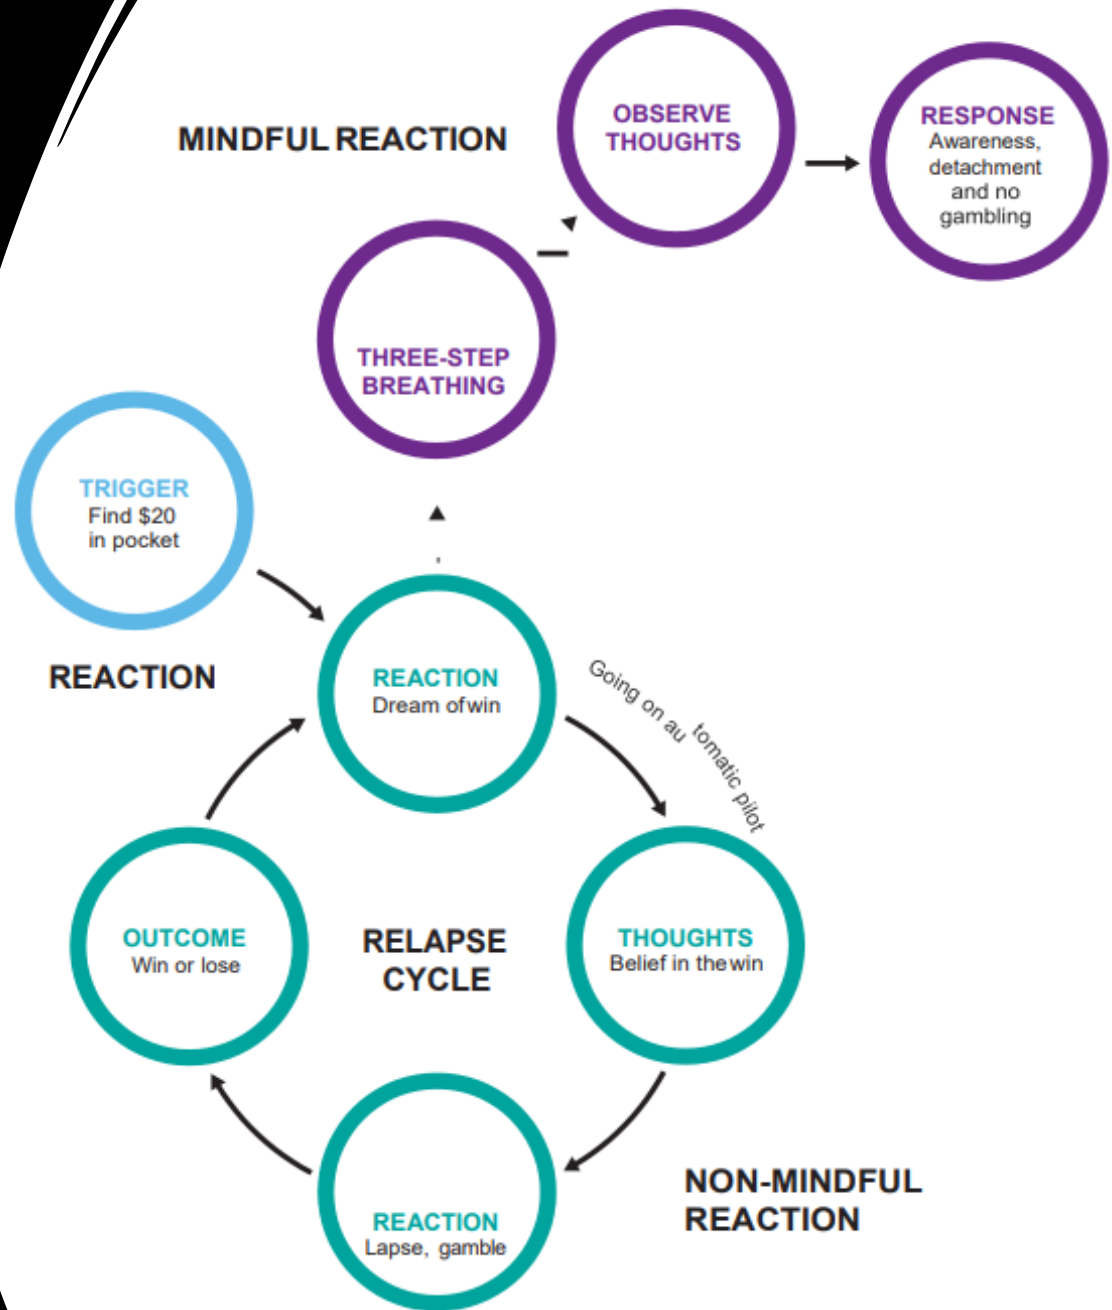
MINDFUL REACTION

OBSERVE THOUGHTS

RESPONSE
Awareness, detachment and no gambling

THREE-STEP BREATHING

TRIGGER
Find $20 in pocket

REACTION

REACTION
Dream of win

Going on automatic pilot

THOUGHTS
Belief in the win

OUTCOME
Win or lose

RELAPSE CYCLE

REACTION
Lapse, gamble

NON-MINDFUL REACTION